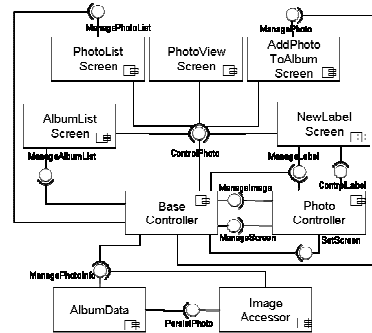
ManagePhotoList
ManagePhoto
PhotoList Screen
PhotoView Screen
AddPhoto ToAlbum Screen
AlbumList Screen
NewLabel Screen
ControlPhoto
ManageAlbumList
ManageLabel
ControlLabel
ManageImage
Base Controller
Photo Controller
ManageScreen
SetScreen
ManagePhotoInfo
AlbumData
PersistPhoto
Image Accessor